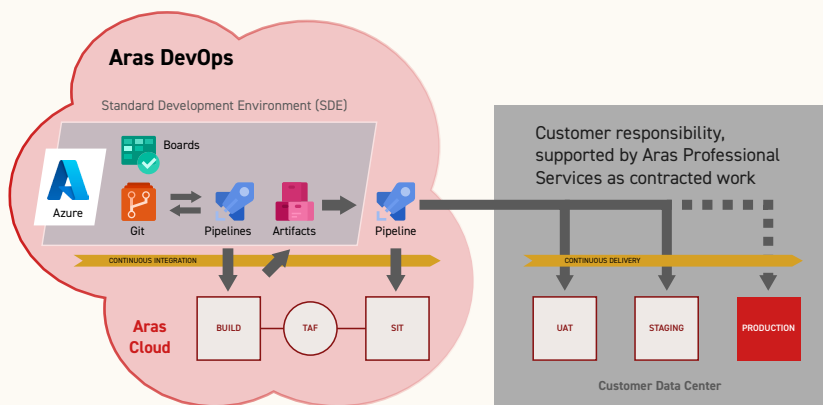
Aras DevOps

Standard Development Environment (SDE)

Boards

Azure

Git

Pipelines

Artifacts

Pipeline

CONTINUOUS INTEGRATION

Customer responsibility, supported by Aras Professional Services as contracted work

CONTINUOUS DELIVERY

Aras Cloud

BUILD

TAF

SIT

UAT

STAGING

PRODUCTION

Customer Data Center